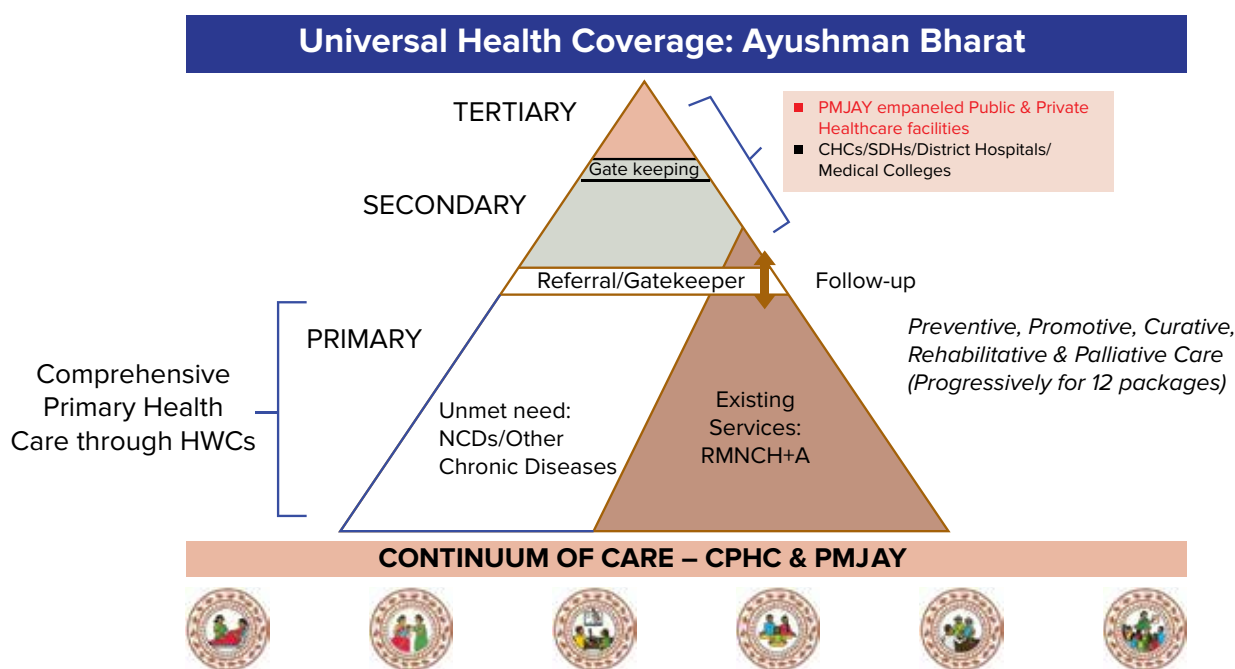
Universal Health Coverage: Ayushman Bharat

TERTIARY

Gate keeping

SECONDARY

- PMJAY empaneled Public & Private Healthcare facilities
- CHCs/SDHs/District Hospitals/ Medical Colleges

Referral/Gatekeeper

Follow-up

PRIMARY

Preventive, Promotive, Curative, Rehabilitative & Palliative Care (Progressively for 12 packages)

Comprehensive Primary Health Care through HWCs

Unmet need: NCDs/Other Chronic Diseases

Existing Services: RMNCH+A

CONTINUUM OF CARE – CPHC & PMJAY